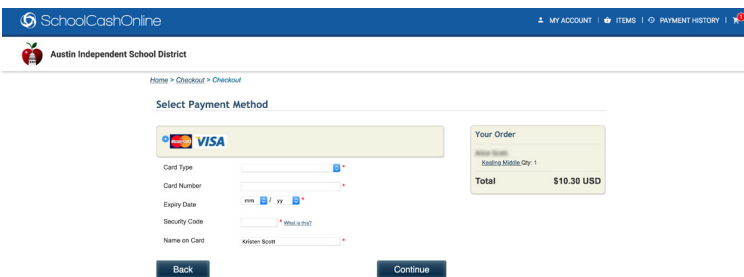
SchoolCashOnline

MY ACCOUNT | ITEMS | PAYMENT HISTORY |

Austin Independent School District

Home > Checkout > Checkout

Select Payment Method

VISA

Card Type *

Card Number *

Expiry Date mm / yy *

Security Code * What is this?

Name on Card Kristen Scott *

Back

Continue

Your Order

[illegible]

Kealing Middle Qty: 1

Total $10.30 USD